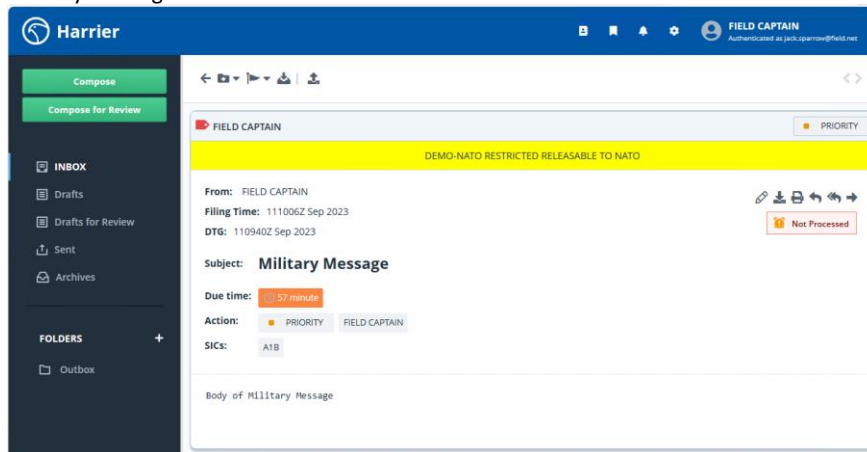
Harrier

FIELD CAPTAIN
Authenticated as jack.sparrow@field.net

Compose

Compose for Review

INBOX

Drafts

Drafts for Review

Sent

Archives

FOLDERS +

Outbox

FIELD CAPTAIN

PRIORITY

DEMO-NATO RESTRICTED RELEASABLE TO NATO

From: FIELD CAPTAIN
Filing Time: 111006Z Sep 2023
DTG: 110940Z Sep 2023

Not Processed

Subject: Military Message

Due time: 57 minute

Action: PRIORITY FIELD CAPTAIN

SICs: A1B

Body of Military Message